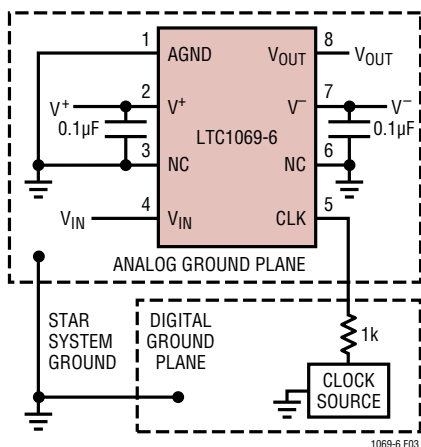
1
AGND
8
$V_{OUT}$
$V_{OUT}$
$V^+$
2
$V^+$
7
$V^-$
$V^-$
0.1µF
LTC1069-6
0.1µF
3
NC
NC
6
$V_{IN}$
4
$V_{IN}$
CLK
5
ANALOG GROUND PLANE
STAR SYSTEM GROUND
DIGITAL GROUND PLANE
1k
CLOCK SOURCE
1069-6 F03